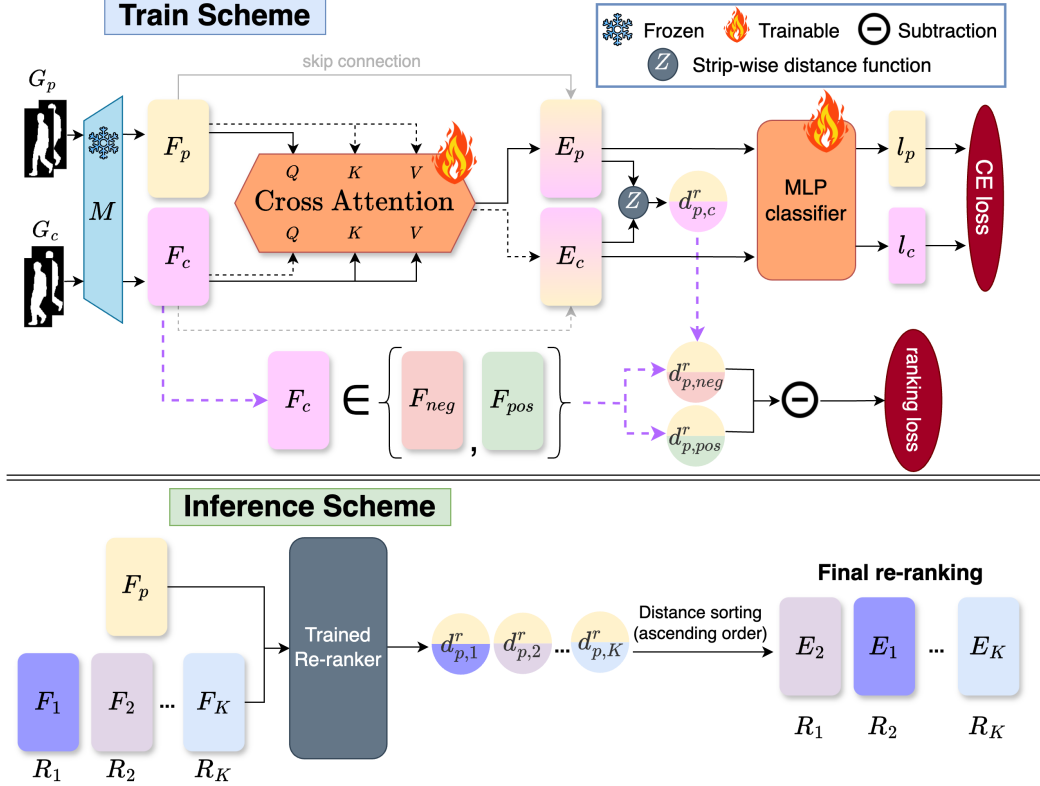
Train Scheme

Frozen
Trainable
Subtraction
$Z$ Strip-wise distance function

skip connection

$G_p$

$G_c$

$M$

$F_p$

$F_c$

$Q$ $K$ $V$
Cross Attention
$Q$ $K$ $V$

$E_p$

$E_c$

$Z$

$d^r_{p,c}$

MLP classifier

$l_p$

$l_c$

CE loss

$F_c$ $\in$ $F_{neg}$ , $F_{pos}$

$d^r_{p,neg}$

$d^r_{p,pos}$

ranking loss

Inference Scheme

$F_p$

$F_1$ $F_2$ ... $F_K$

$R_1$ $R_2$ $R_K$

Trained Re-ranker

$d^r_{p,1}$ $d^r_{p,2}$ ... $d^r_{p,K}$

Distance sorting (ascending order)

Final re-ranking

$E_2$ $E_1$ ... $E_K$

$R_1$ $R_2$ $R_K$